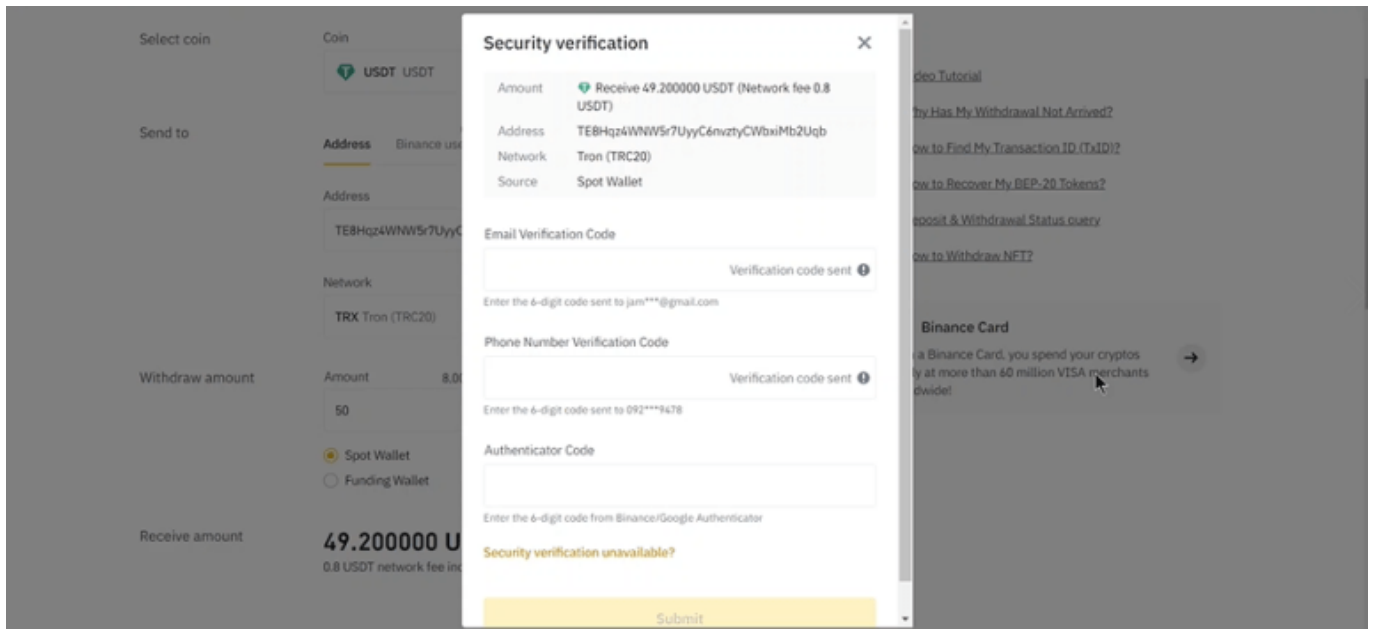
Select coin

Coin

USDT USDT

Send to

Address Binance use

Address

TE8Hqz4WNW5r7UyyC

Network

TRX Tron (TRC20)

Withdraw amount

Amount 8.0

50

Spot Wallet

Funding Wallet

Receive amount

49.200000 U

0.8 USDT network fee in

Security verification

| | |
|---|---|
| Amount | Receive 49.200000 USDT (Network fee 0.8 USDT) |
| Address | TE8Hqz4WNW5r7UyyC6nvztyCWbxiMb2Uqb |
| Network | Tron (TRC20) |
| Source | Spot Wallet |

Email Verification Code

Verification code sent

Enter the 6-digit code sent to jam***@gmail.com

Phone Number Verification Code

Verification code sent

Enter the 6-digit code sent to 092***9478

Authenticator Code

Enter the 6-digit code from Binance/Google Authenticator

Security verification unavailable?

Submit

deo Tutorial

hy Has My Withdrawal Not Arrived?

ow to Find My Transaction ID (TxID)?

ow to Recover My BEP-20 Tokens?

eposit & Withdrawal Status query

ow to Withdraw NFT?

Binance Card

a Binance Card, you spend your cryptos ly at more than 60 million VISA merchants dwide!